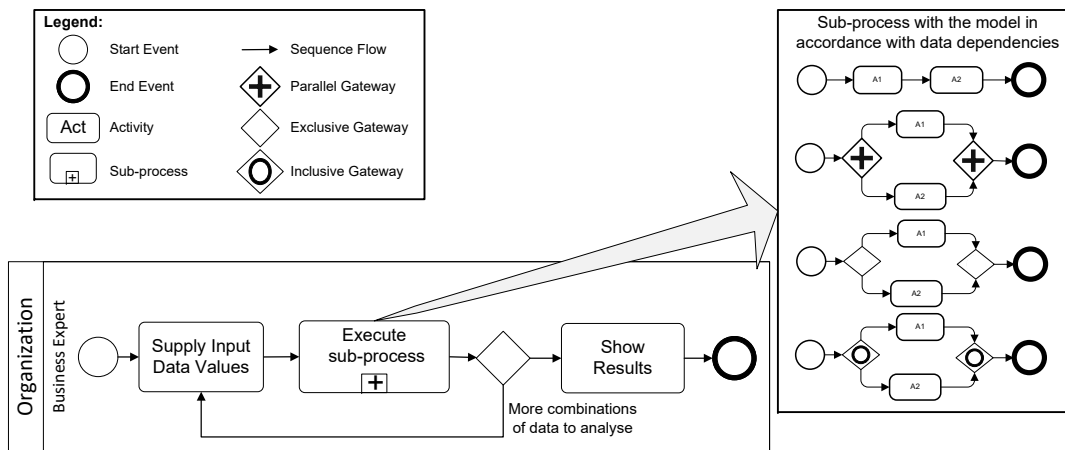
Legend:
Start Event
End Event
Act
Activity
Sub-process
Sequence Flow
Parallel Gateway
Exclusive Gateway
Inclusive Gateway

Sub-process with the model in accordance with data dependencies
A1
A2
A1
A2
A1
A2
A1
A2

Organization
Business Expert
Supply Input Data Values
Execute sub-process
Show Results
More combinations of data to analyse